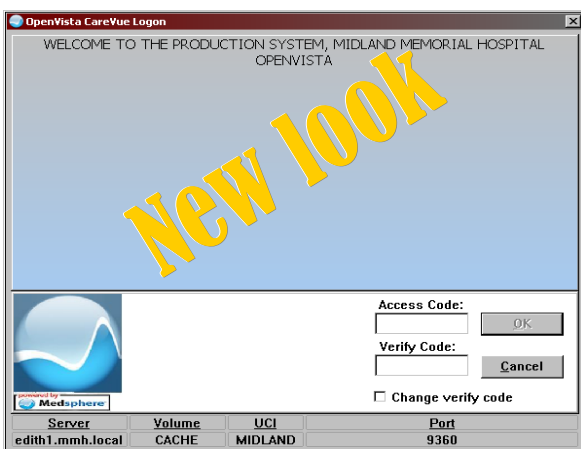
OpenVista CareVue Logon

WELCOME TO THE PRODUCTION SYSTEM, MIDLAND MEMORIAL HOSPITAL
OPENVISTA

New look

powered by Medsphere

Access Code:

OK

Verify Code:

Cancel

Change verify code

| Server | Volume | UCI | Port |
|---|---|---|---|
| edith1.mmh.local | CACHE | MIDLAND | 9360 |